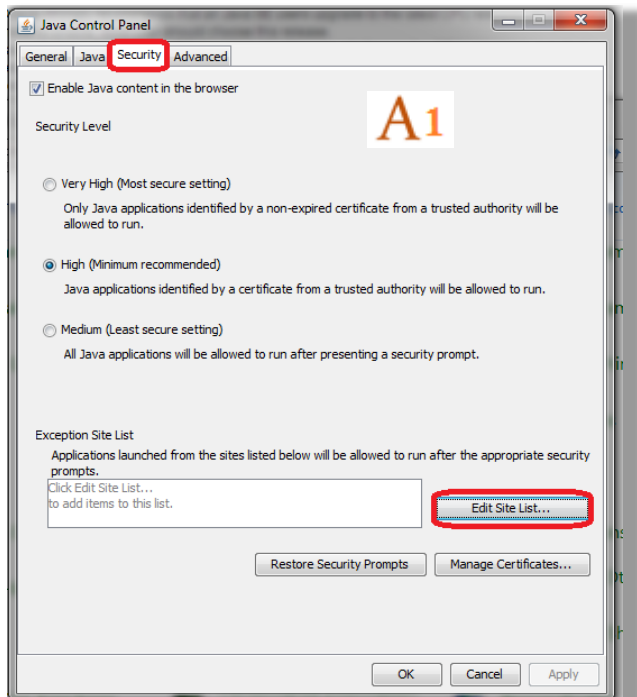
Java Control Panel

General Java Security Advanced

Enable Java content in the browser

A1

Security Level

Very High (Most secure setting)

Only Java applications identified by a non-expired certificate from a trusted authority will be allowed to run.

High (Minimum recommended)

Java applications identified by a certificate from a trusted authority will be allowed to run.

Medium (Least secure setting)

All Java applications will be allowed to run after presenting a security prompt.

Exception Site List

Applications launched from the sites listed below will be allowed to run after the appropriate security prompts.

Click Edit Site List...
to add items to this list.

Edit Site List...

Restore Security Prompts

Manage Certificates...

OK

Cancel

Apply